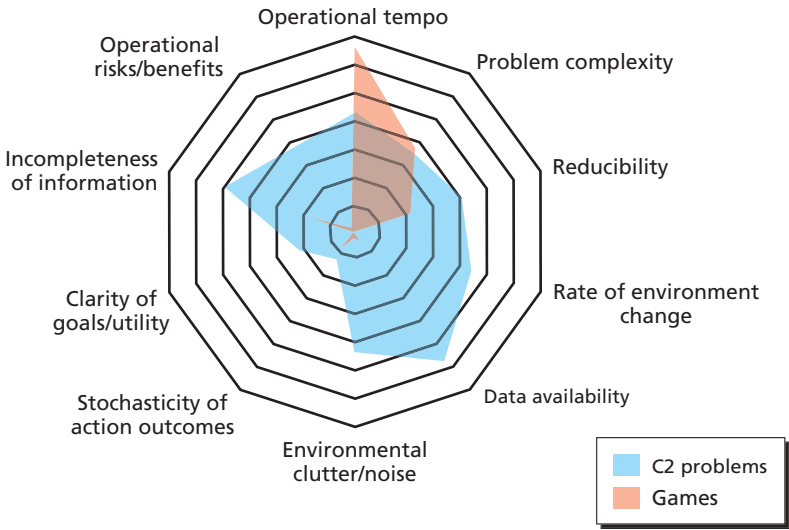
Operational tempo

Problem complexity

Reducibility

Rate of environment change

Data availability

Environmental clutter/noise

Stochasticity of action outcomes

Clarity of goals/utility

Incompleteness of information

Operational risks/benefits

C2 problems

Games